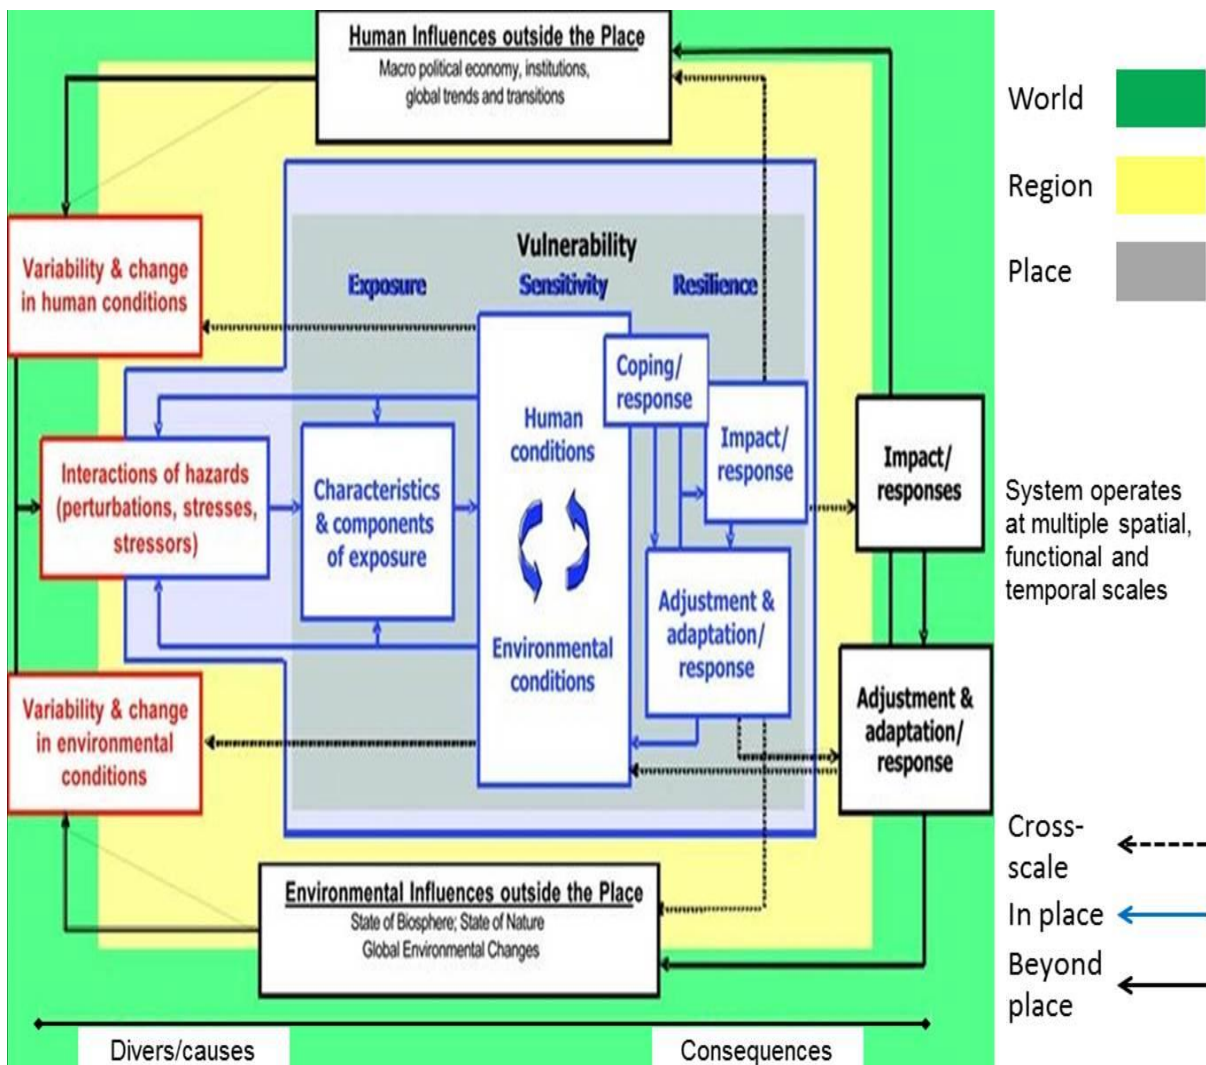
Human Influences outside the Place
Macro political economy, institutions, global trends and transitions

World

Region

Place

Variability & change in human conditions

Vulnerability

Exposure

Sensitivity

Resilience

Coping/ response

Human conditions

Impact/ response

Interactions of hazards (perturbations, stresses, stressors)

Characteristics & components of exposure

Impact/ responses

System operates at multiple spatial, functional and temporal scales

Adjustment & adaptation/ response

Environmental conditions

Variability & change in environmental conditions

Adjustment & adaptation/ response

Cross-scale

In place

Beyond place

Environmental Influences outside the Place
State of Biosphere; State of Nature
Global Environmental Changes

Divers/causes

Consequences